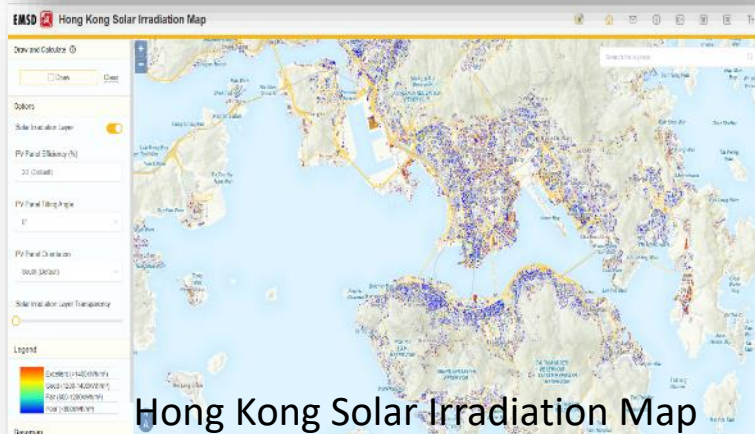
EMSD Hong Kong Solar Irradiation Map

Draw and Calculate

Draw Clear

Options

Solar Irradiation Layer

PV Panel Efficiency (%)

20 (Default)

PV Panel Tilting Angle

0°

PV Panel Orientation

South (Default)

Solar Irradiation Layer Transparency

Legend

Excellent (>1400kWh/m²)

Good (1200-1400kWh/m²)

Fair (800-1200kWh/m²)

Poor (<800kWh/m²)

Hong Kong Solar Irradiation Map